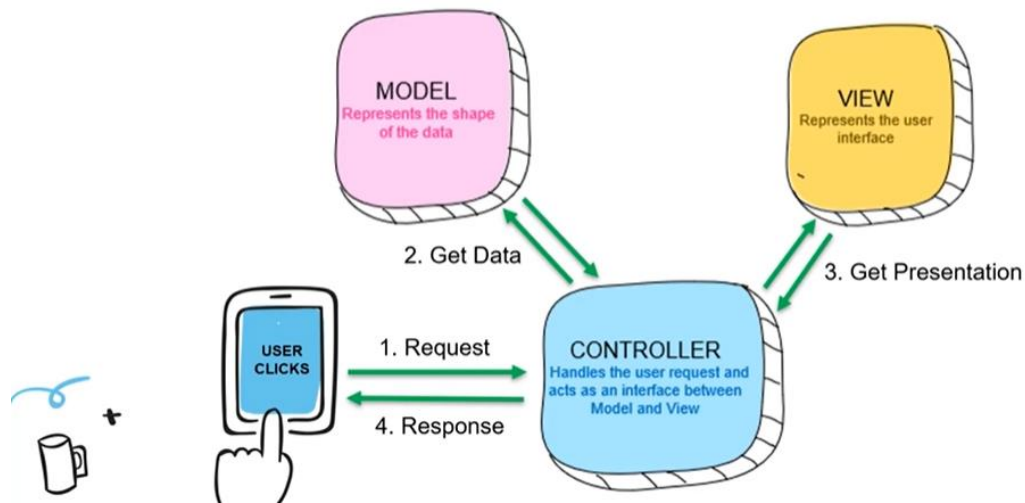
MODEL
Represents the shape of the data

VIEW
Represents the user interface

2. Get Data

3. Get Presentation

USER CLICKS

1. Request

4. Response

CONTROLLER
Handles the user request and acts as an interface between Model and View